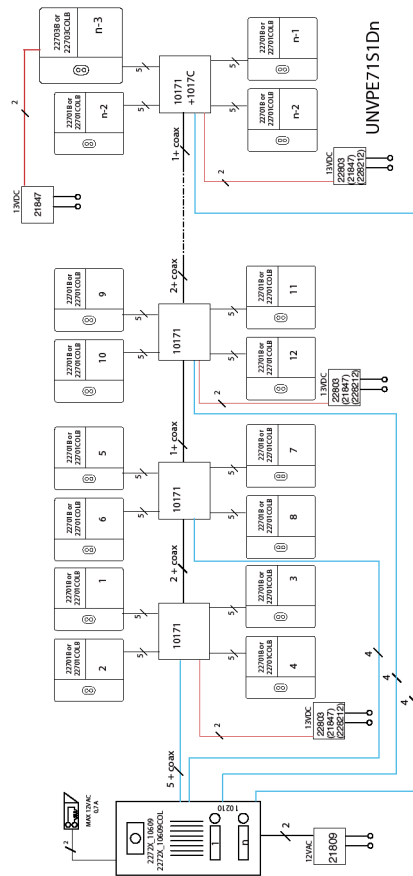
UNVPE71S1Dn

13VDC
21847

22703B or 22703COLB
n-3

22701B or 22701COLB
n-2

10171
+1017C

22701B or 22701COLB
n-1

22701B or 22701COLB
n-2

13VDC
22803
(21847)
(228212)

1+ coax

2

22701B or 22701COLB
9

22701B or 22701COLB
10

10171

22701B or 22701COLB
11

22701B or 22701COLB
12

13VDC
22803
(21847)
(228212)

2+ coax

22701B or 22701COLB
5

22701B or 22701COLB
6

10171

22701B or 22701COLB
7

22701B or 22701COLB
8

1+ coax

22701B or 22701COLB
1

22701B or 22701COLB
2

10171

22701B or 22701COLB
3

22701B or 22701COLB
4

13VDC
22803
(21847)
(228212)

2 + coax

5 + coax

MAX 12VAC
0,7 A

2272X_10609
2272X_10609COL

1 0 2 10

12VAC
21809

4
4
4
2
2
2
5